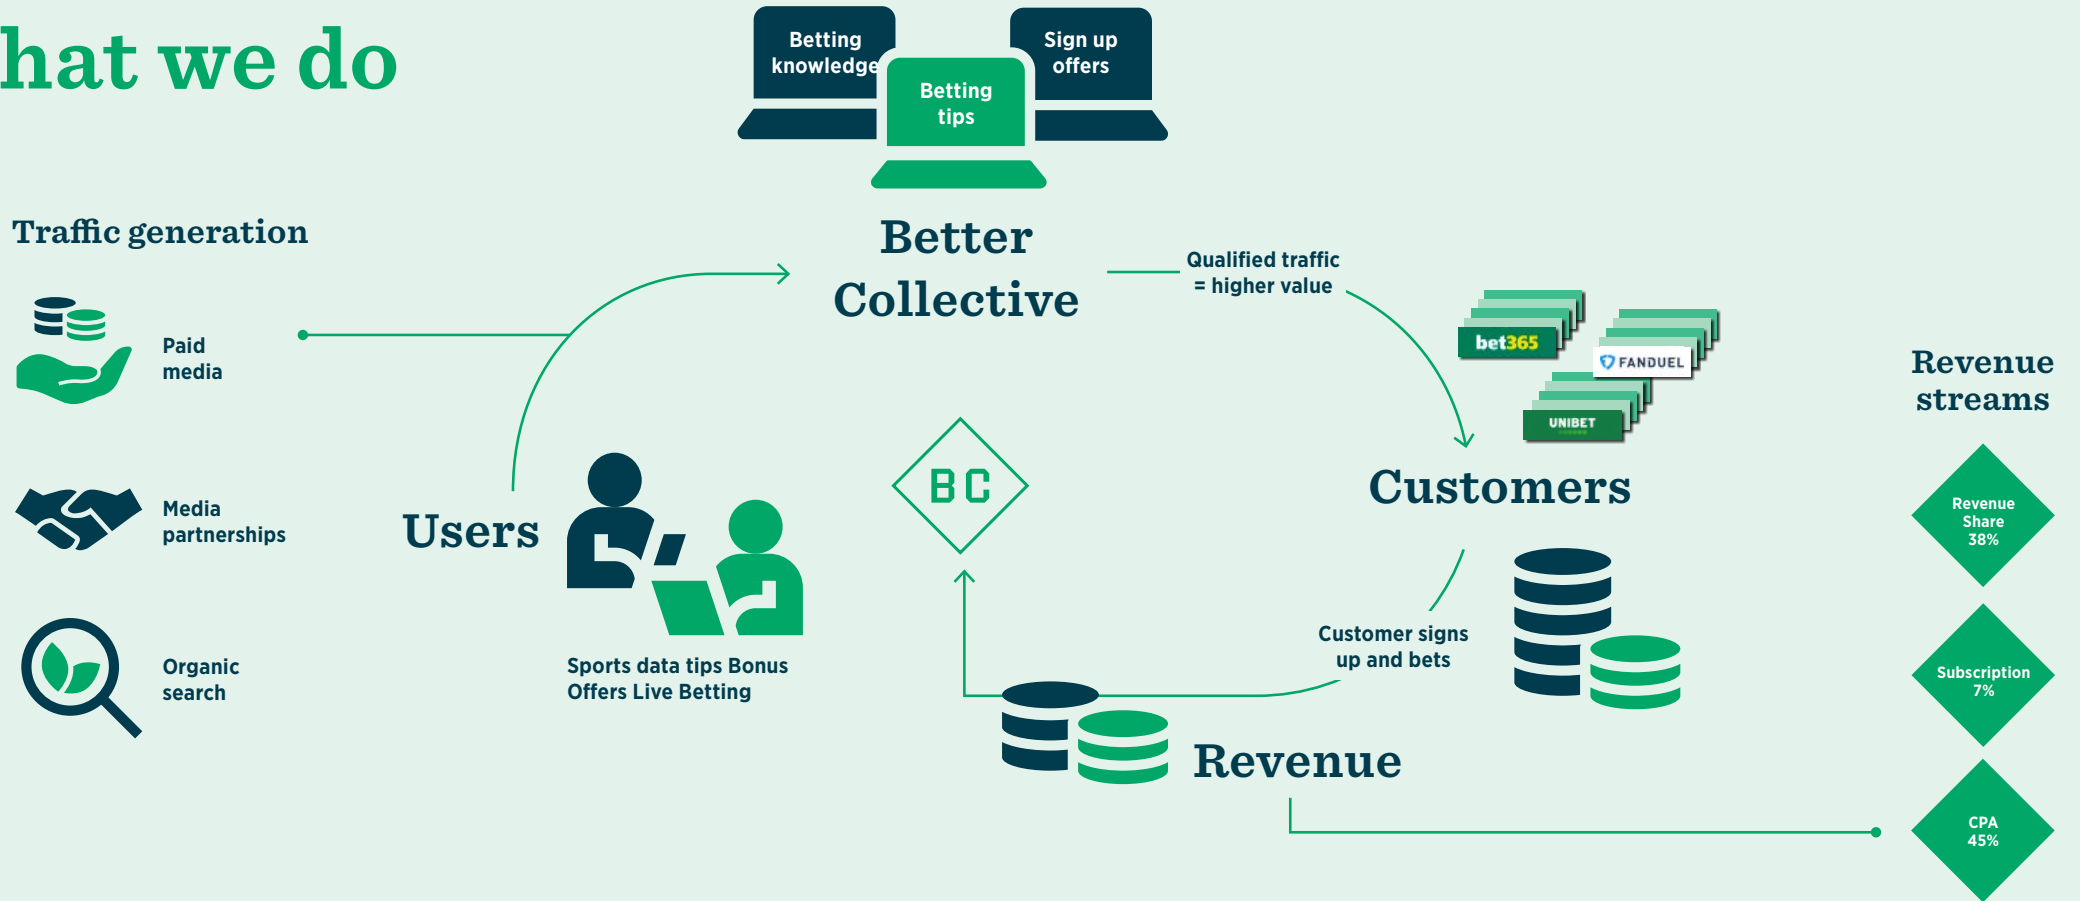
hat we do

Betting knowledge

Sign up offers

Betting tips

Better Collective

Traffic generation

Paid media

Media partnerships

Organic search

Users

Sports data tips Bonus Offers Live Betting

Qualified traffic = higher value

bet365

FANDUEL

UNIBET

BC

Customers

Revenue streams

Revenue Share 38%

Subscription 7%

CPA 45%

Customer signs up and bets

Revenue